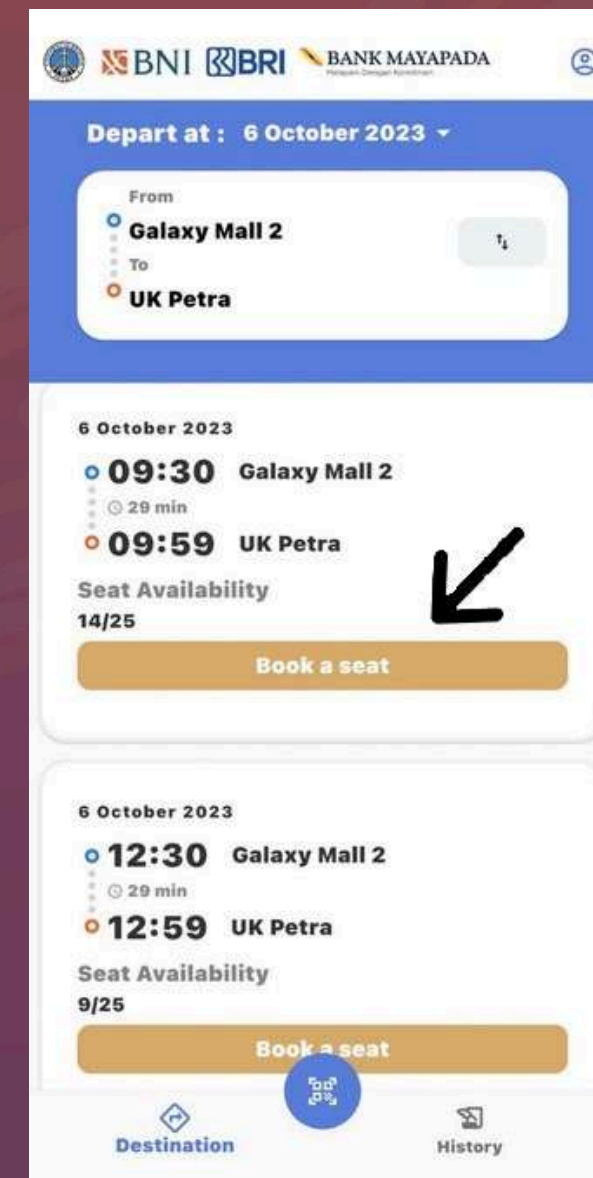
BNI BRI BANK MAYAPADA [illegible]

Depart at : 6 October 2023

From
Galaxy Mall 2
To
UK Petra

6 October 2023
09:30 Galaxy Mall 2
29 min
09:59 UK Petra
Seat Availability
14/25
Book a seat

6 October 2023
12:30 Galaxy Mall 2
29 min
12:59 UK Petra
Seat Availability
9/25
Book a seat

Destination
History